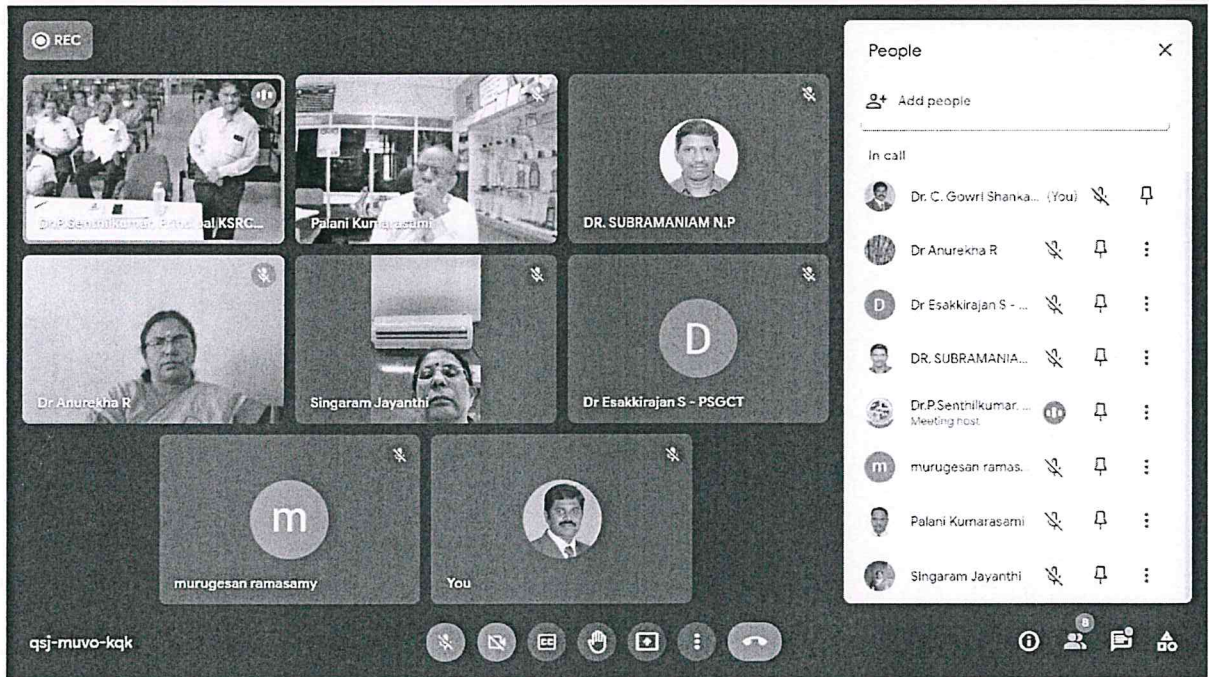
REC

Dr.P.Senthilkumar, Principal KSRC...

Palani Kumarasami

DR. SUBRAMANIAM N.P

Dr Anurekha R

Singaram Jayanthi

D

Dr Esakkirajan S - PSGCT

m

murugesan ramasamy

You

qsj-muvo-kqk

People

Add people

In call

Dr. C. Gowri Shanka... (You)

Dr Anurekha R

D Dr Esakkirajan S - ...

DR. SUBRAMANIA...

Dr.P.Senthilkumar, ...
Meeting host

m murugesan ramas...

Palani Kumarasami

Singaram Jayanthi

8